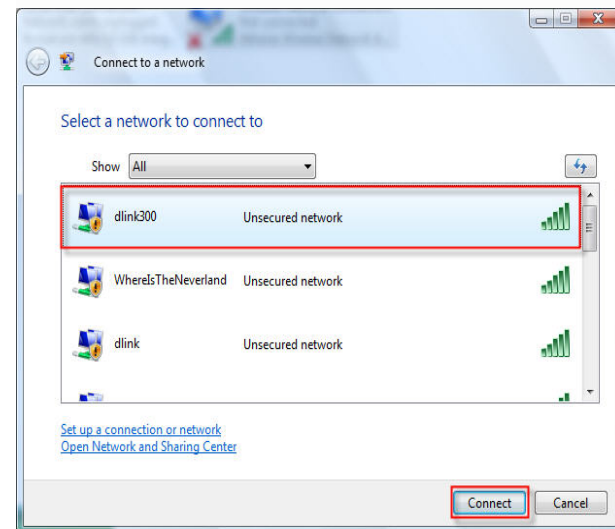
Connect to a network

Select a network to connect to

Show All

dlink300 Unsecured network

WhereIsTheNeverland Unsecured network

dlink Unsecured network

Set up a connection or network
Open Network and Sharing Center

Connect Cancel